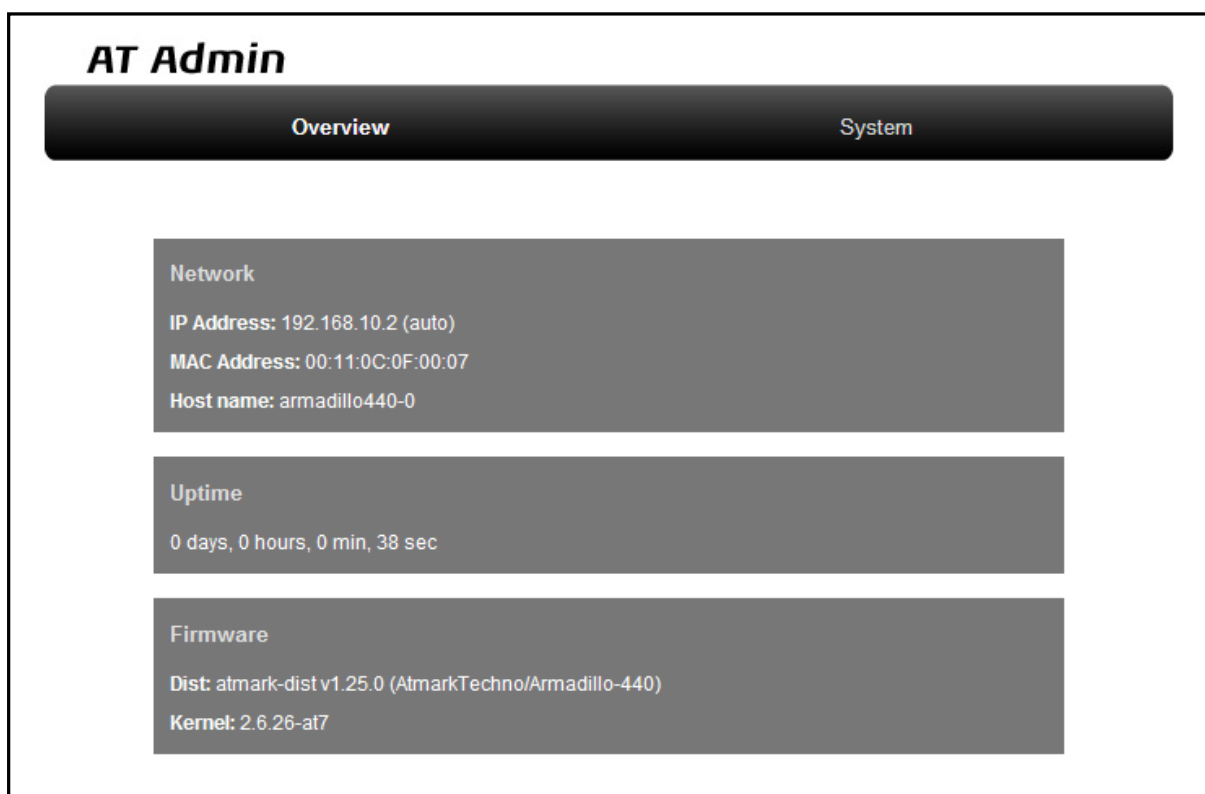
AT Admin

Overview

System

Network

IP Address: 192.168.10.2 (auto)

MAC Address: 00:11:0C:0F:00:07

Host name: armadillo440-0

Uptime

0 days, 0 hours, 0 min, 38 sec

Firmware

Dist: atmark-dist v1.25.0 (AtmarkTechno/Armadillo-440)

Kernel: 2.6.26-at7